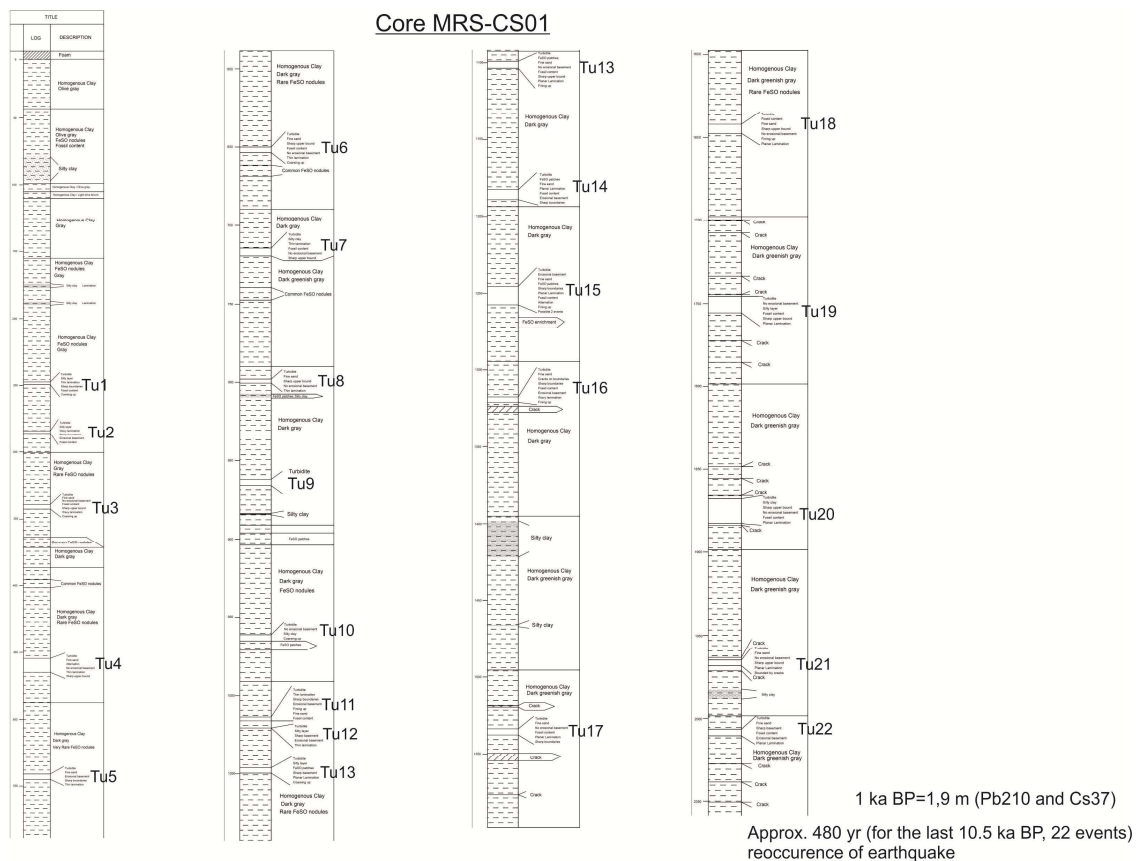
Core MRS-CS01

TITLE

LOG

DESCRIPTION

Foam

Homogenous Clay
Olive gray

Homogenous Clay
Olive gray
FeSO nodules
Fossil content

Silty clay

Homogenous Clay
Gray

Homogenous Clay
FeSO nodules
Gray

Silty clay

Homogenous Clay
FeSO nodules
Gray

Tu1

Tu2

Homogenous Clay
Gray
Rare FeSO nodules

Tu3

Homogenous Clay
Dark gray

Common FeSO nodules

Homogenous Clay
Dark gray
Rare FeSO nodules

Tu4

Homogenous Clay
Dark gray
Very Rare FeSO nodules

Tu5

Homogenous Clay
Dark gray
Rare FeSO nodules

Tu6

Common FeSO nodules

Homogenous Clay
Dark gray

Tu7

Homogenous Clay
Dark greenish gray

Common FeSO nodules

Tu8

Homogenous Clay
Dark gray

Turbidite

Tu9

Silty clay

FeSO patches

Homogenous Clay
Dark gray
Rare FeSO nodules

Tu10

FeSO patches

Tu11

Tu12

Tu13

Homogenous Clay
Dark gray
Rare FeSO nodules

Tu13

Homogenous Clay
Dark gray

Tu14

Homogenous Clay
Dark gray

Tu15

FeSO enrichment

Tu16

Crack

Homogenous Clay
Dark gray

Silty clay

Homogenous Clay
Dark greenish gray

Silty clay

Homogenous Clay
Dark greenish gray

Crack

Tu17

Crack

Crack

Homogenous Clay
Dark greenish gray
Rare FeSO nodules

Tu18

Crack

Crack

Homogenous Clay
Dark greenish gray

Crack

Crack

Tu19

Crack

Crack

Homogenous Clay
Dark greenish gray

Crack

Crack

Crack

Tu20

Crack

Homogenous Clay
Dark greenish gray

Crack

Tu21

Crack

Silty clay

Tu22

Homogenous Clay
Dark greenish gray

Crack

Crack

Crack

1 ka BP=1,9 m (Pb210 and Cs37)

Approx. 480 yr (for the last 10.5 ka BP, 22 events) reoccurence of earthquake